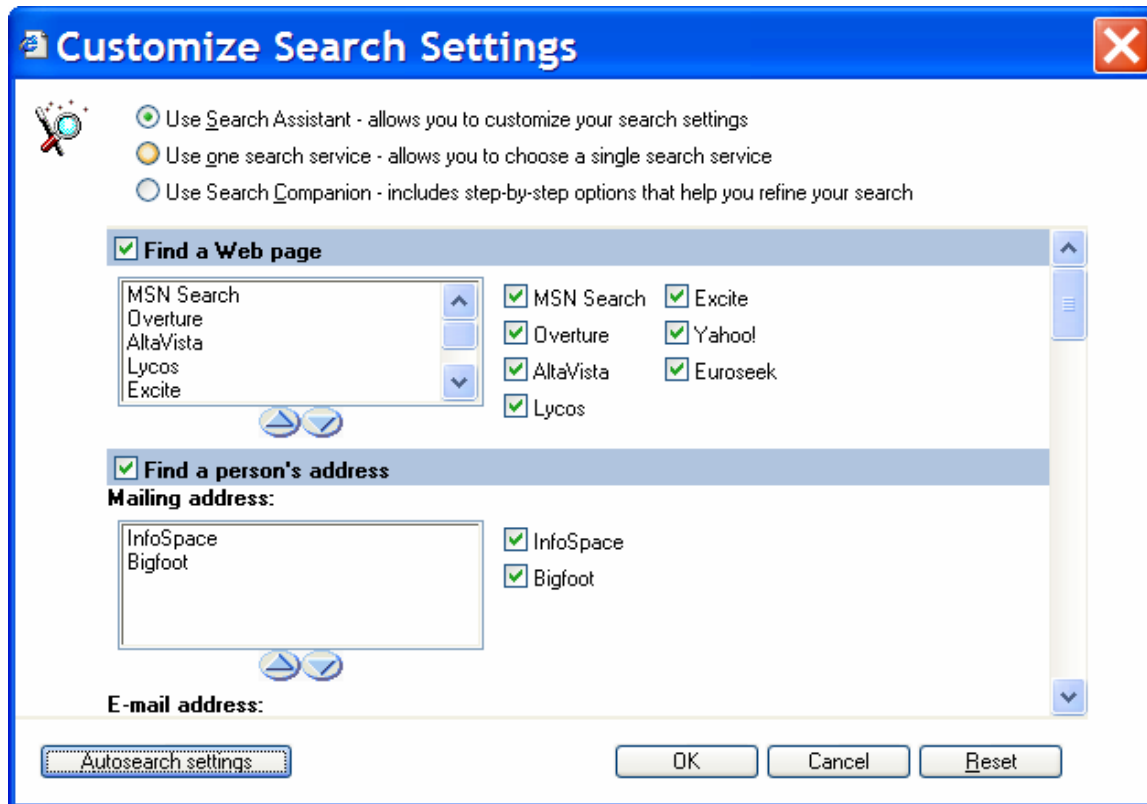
Customize Search Settings

Use Search Assistant - allows you to customize your search settings
Use one search service - allows you to choose a single search service
Use Search Companion - includes step-by-step options that help you refine your search

Find a Web page

MSN Search
Overture
AltaVista
Lycos
Excite

MSN Search
Overture
AltaVista
Lycos
Excite
Yahoo!
Euroseek

Find a person's address
Mailing address:

InfoSpace
Bigfoot

InfoSpace
Bigfoot

E-mail address:

Autosearch settings
OK
Cancel
Reset